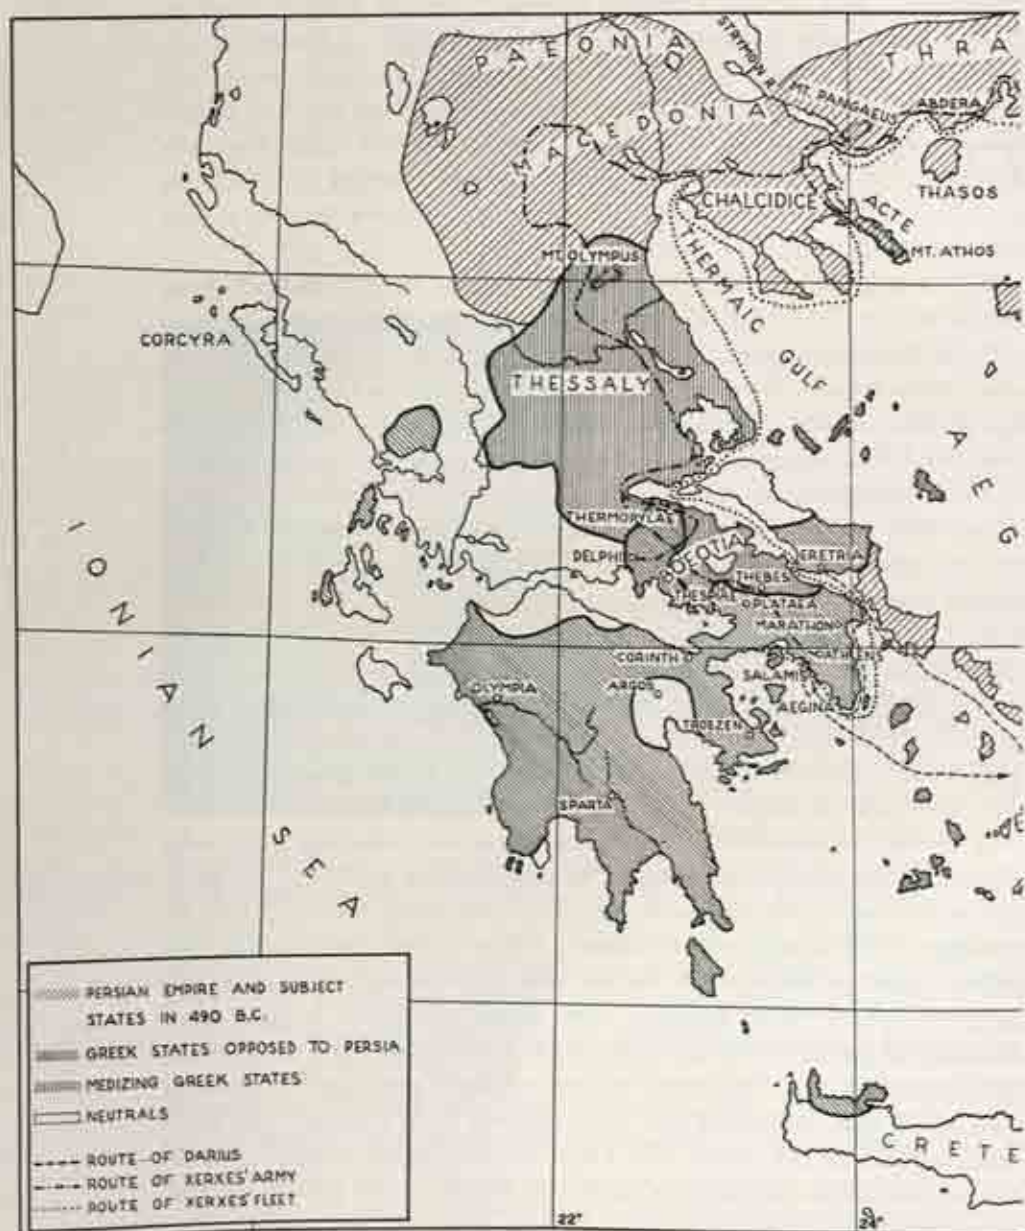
PAEONIA
THRA
STRYMON R.
MT. PANGAEUS
ABDERA
MACEDONIA
THASOS
CHALCIDICE
ACTE
MT. ATHOS
MT. OLYMPUS
THERMAIC GULF
CORCYRA
THESSALY
AEG
THERMOPYLAE
DELPHI
BOEOTIA
ERETRIA
THEBES
THESPIAE
PLATAEA
MARATHON
IONIAN SEA
CORINTH
ATHENS
SALAMIS
OLYMPIA
ARGOS
AEGINA
TROEZEN
SPARTA
PERSIAN EMPIRE AND SUBJECT STATES IN 490 B.C.
GREEK STATES OPPOSED TO PERSIA
MEDIZING GREEK STATES
NEUTRALS
ROUTE OF DARIUS
ROUTE OF XERXES' ARMY
ROUTE OF XERXES' FLEET
22°
24°
CRETE